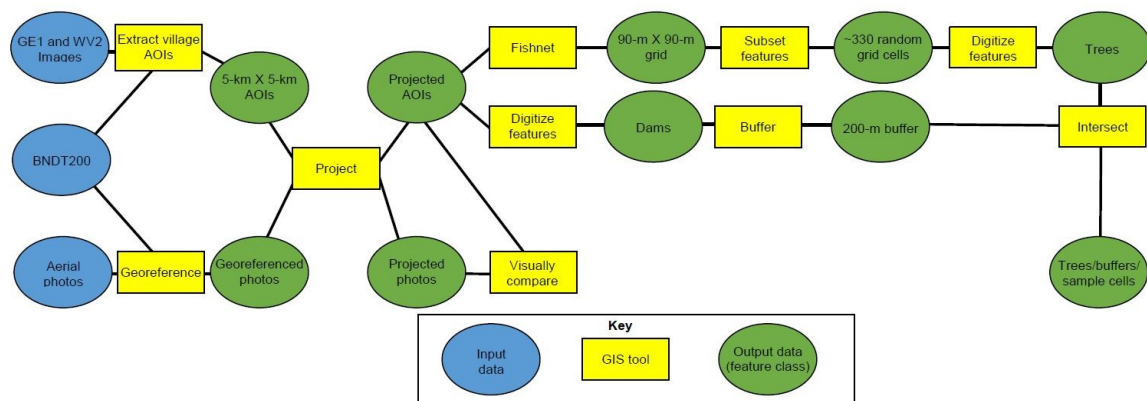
GE1 and WV2 Images

Extract village AOIs

5-km X 5-km AOIs

BNDT200

Aerial photos

Georeference

Georeferenced photos

Project

Projected AOIs

Projected photos

Visually compare

Fishnet

90-m X 90-m grid

Subset features

~330 random grid cells

Digitize features

Trees

Digitize features

Dams

Buffer

200-m buffer

Intersect

Trees/buffers/ sample cells

Key

Input data

GIS tool

Output data (feature class)